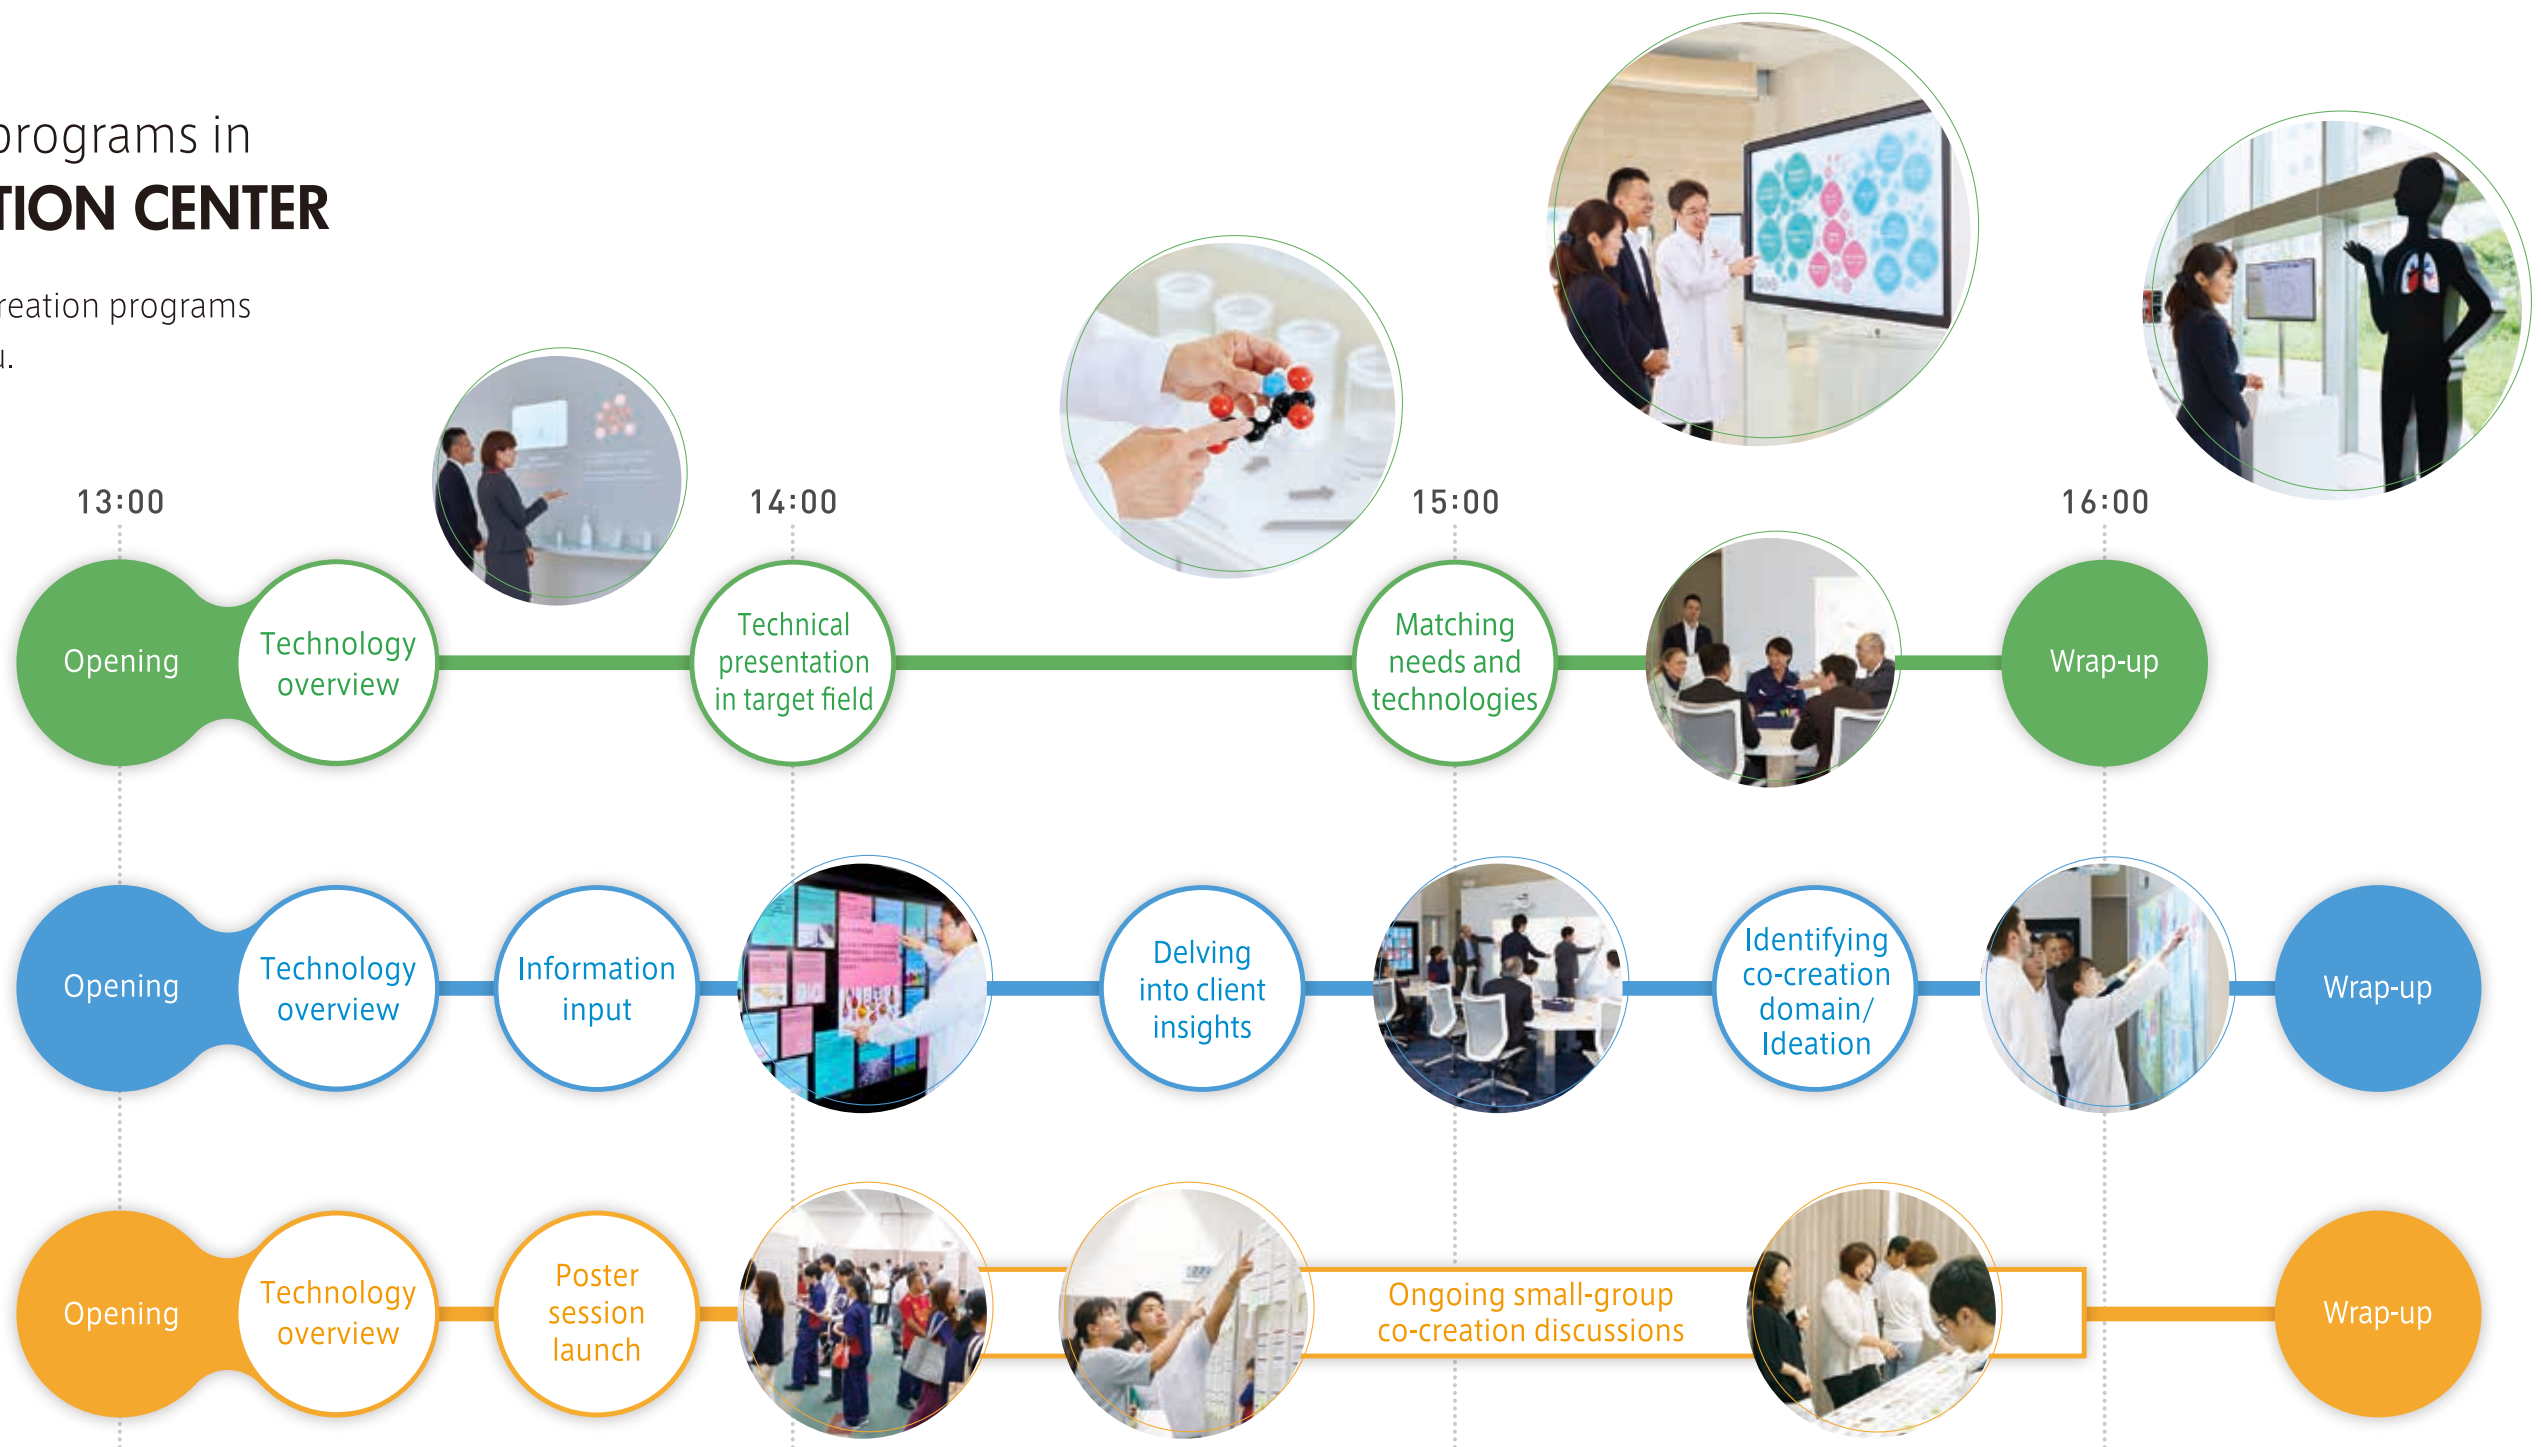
programs in
TION CENTER

reation programs
u.

13:00
14:00
15:00
16:00

Opening
Technology overview
Technical presentation in target field
Matching needs and technologies
Wrap-up

Opening
Technology overview
Information input
Delving into client insights
Identifying co-creation domain/ Ideation
Wrap-up

Opening
Technology overview
Poster session launch
Ongoing small-group co-creation discussions
Wrap-up